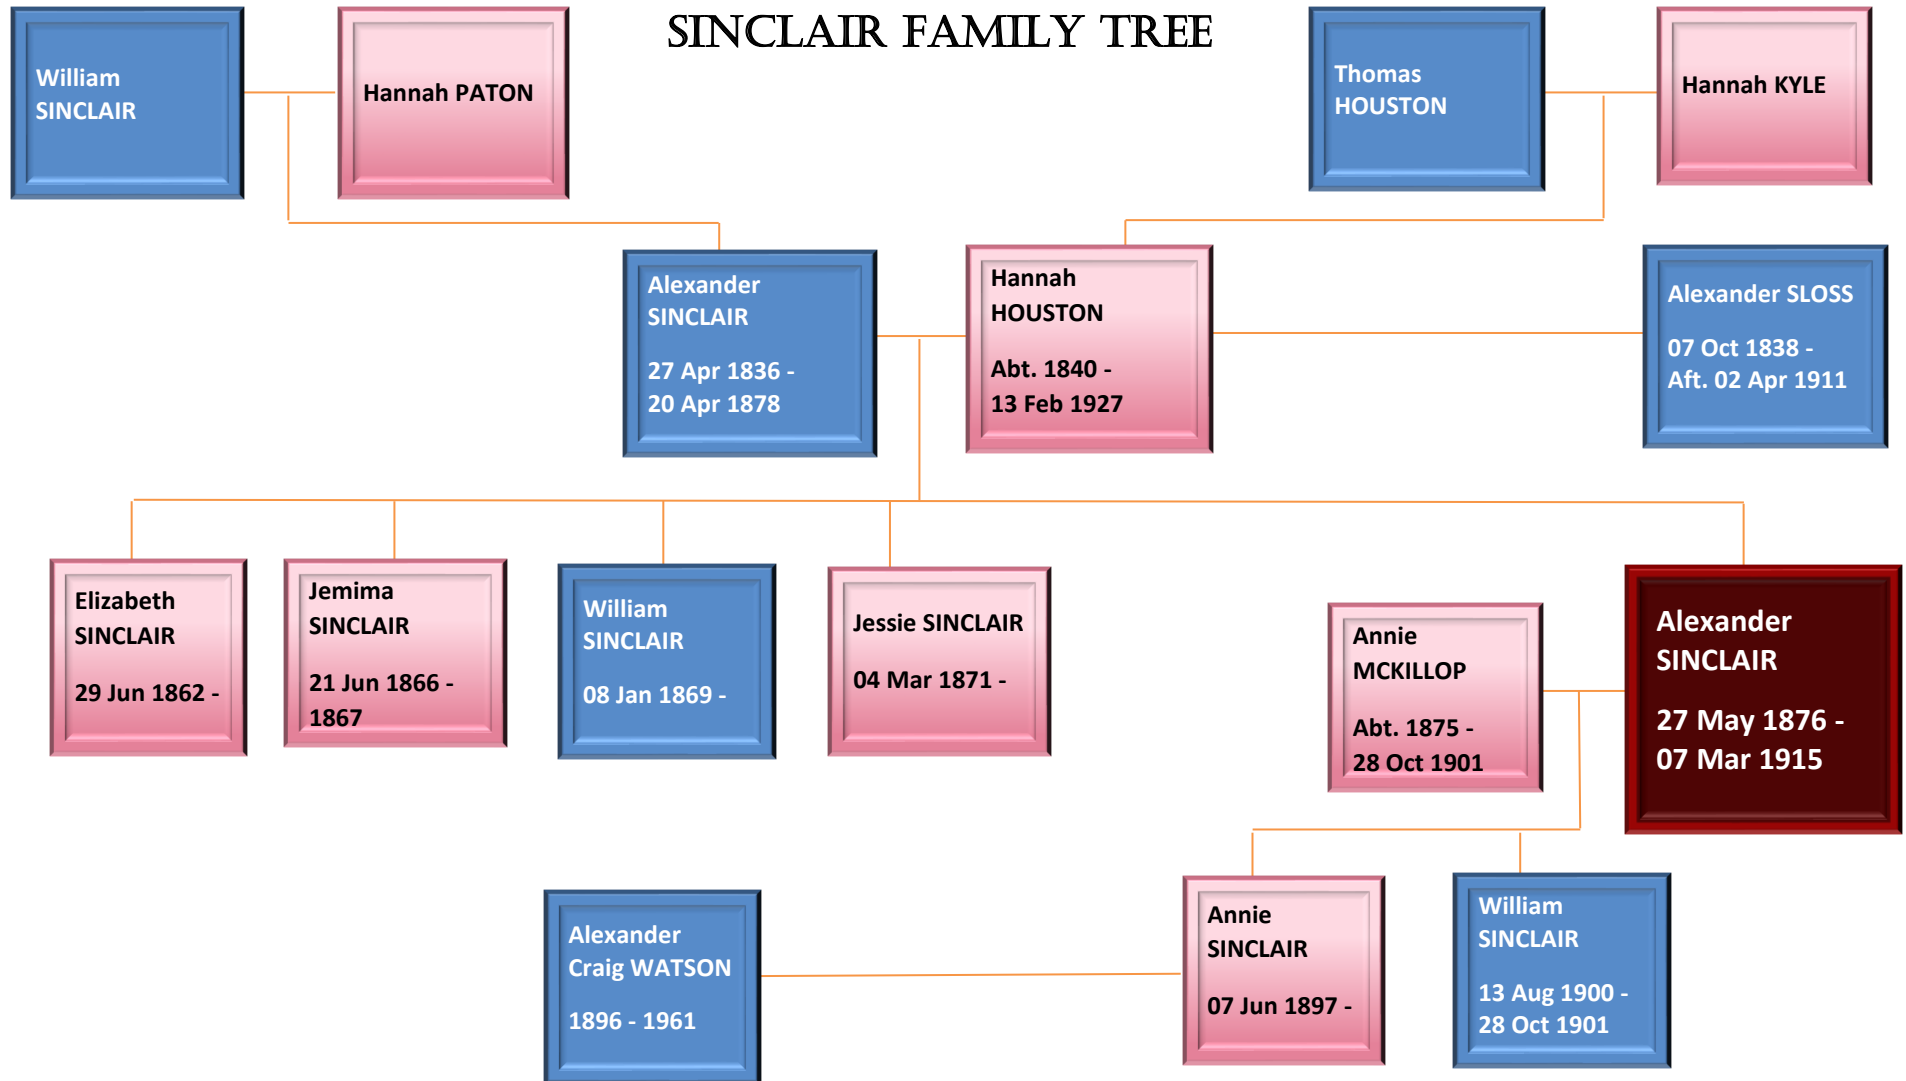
SINCLAIR FAMILY TREE

William SINCLAIR

Hannah PATON

Thomas HOUSTON

Hannah KYLE

Alexander SINCLAIR

27 Apr 1836 - 20 Apr 1878

Hannah HOUSTON

Abt. 1840 - 13 Feb 1927

Alexander SLOSS

07 Oct 1838 - Aft. 02 Apr 1911

Elizabeth SINCLAIR

29 Jun 1862 -

Jemima SINCLAIR

21 Jun 1866 - 1867

William SINCLAIR

08 Jan 1869 -

Jessie SINCLAIR

04 Mar 1871 -

Annie MCKILLOP

Abt. 1875 - 28 Oct 1901

Alexander SINCLAIR

27 May 1876 - 07 Mar 1915

Alexander Craig WATSON

1896 - 1961

Annie SINCLAIR

07 Jun 1897 -

William SINCLAIR

13 Aug 1900 - 28 Oct 1901